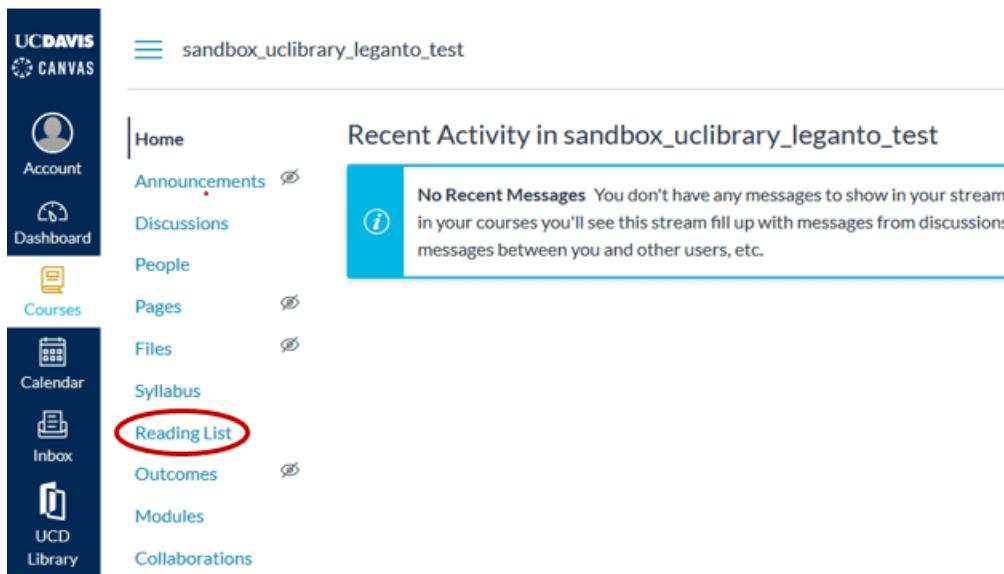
UCDAVIS
CANVAS

Account

Dashboard

Courses

Calendar

Inbox

UCD Library

sandbox_uclibrary_leganto_test

Home
Announcements
Discussions
People
Pages
Files
Syllabus
Reading List
Outcomes
Modules
Collaborations

Recent Activity in sandbox_uclibrary_leganto_test

No Recent Messages You don't have any messages to show in your stream in your courses you'll see this stream fill up with messages from discussions messages between you and other users, etc.